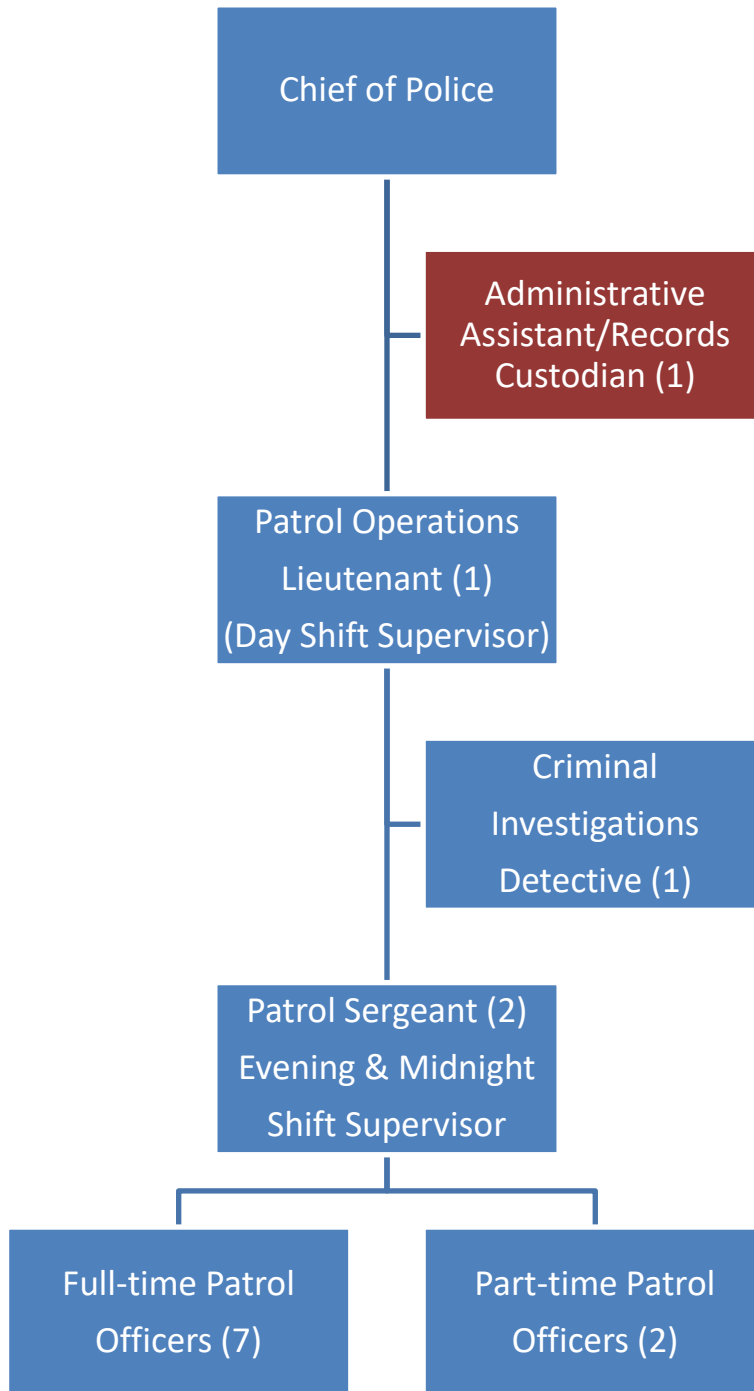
Chief of Police

Administrative Assistant/Records Custodian (1)

Patrol Operations Lieutenant (1) (Day Shift Supervisor)

Criminal Investigations Detective (1)

Patrol Sergeant (2) Evening & Midnight Shift Supervisor

Full-time Patrol Officers (7)

Part-time Patrol Officers (2)